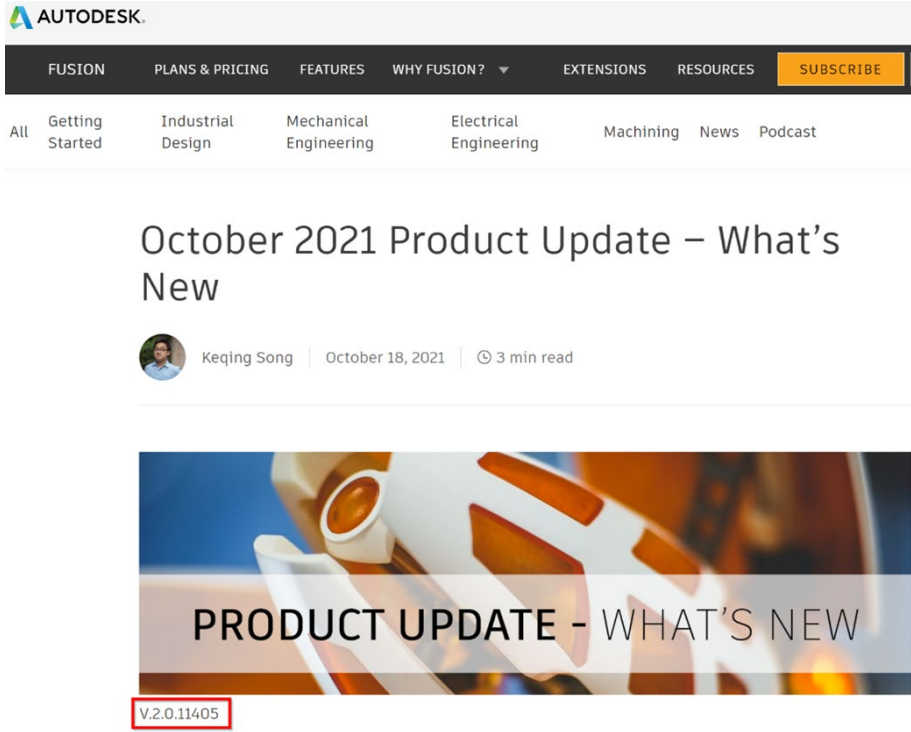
AUTODESK.

FUSION PLANS & PRICING FEATURES WHY FUSION? EXTENSIONS RESOURCES SUBSCRIBE

All Getting Started Industrial Design Mechanical Engineering Electrical Engineering Machining News Podcast

October 2021 Product Update – What's New

Keqing Song | October 18, 2021 | 3 min read

PRODUCT UPDATE - WHAT'S NEW

V.2.0.11405